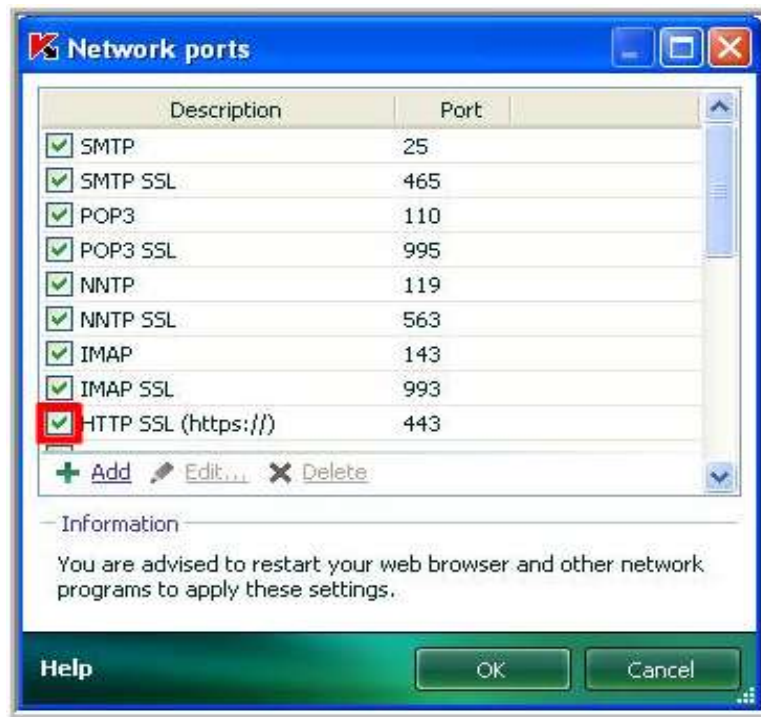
Network ports

| Description | Port |
|---|---|
| SMTP | 25 |
| SMTP SSL | 465 |
| POP3 | 110 |
| POP3 SSL | 995 |
| NNTP | 119 |
| NNTP SSL | 563 |
| IMAP | 143 |
| IMAP SSL | 993 |
| HTTP SSL (https://) | 443 |

Add Edit... Delete

Information

You are advised to restart your web browser and other network programs to apply these settings.

Help OK Cancel